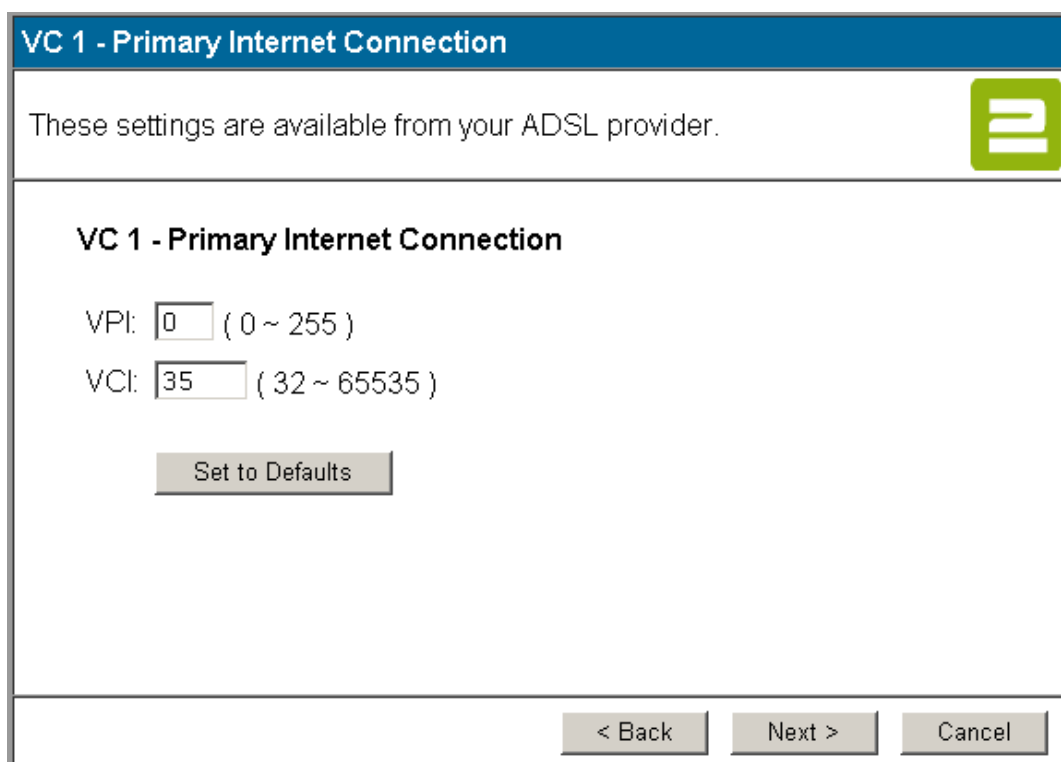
VC 1 - Primary Internet Connection

These settings are available from your ADSL provider.

2

VC 1 - Primary Internet Connection

VPI: 0 ( 0 ~ 255 )

VCI: 35 ( 32 ~ 65535 )

Set to Defaults

< Back | Next > | Cancel